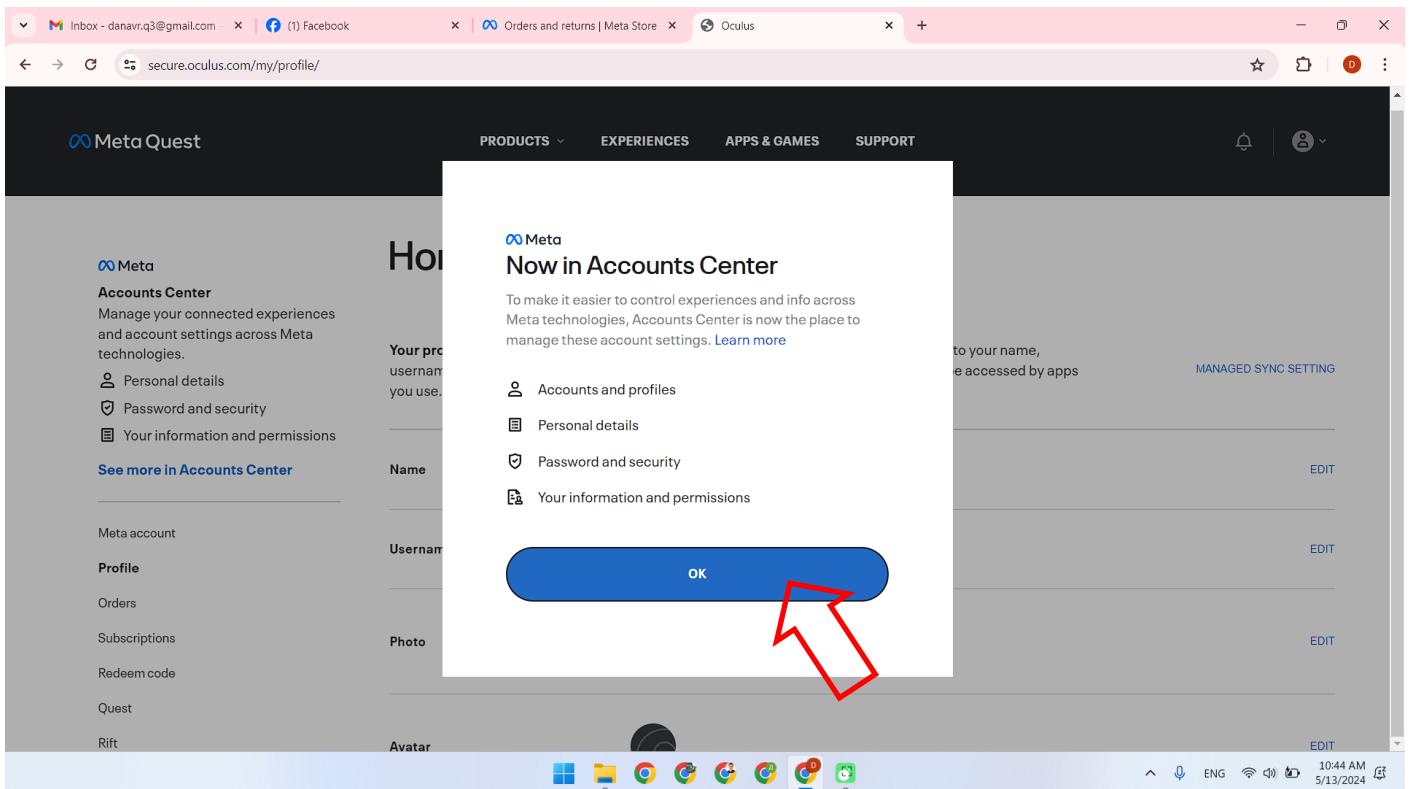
Inbox - danavr.q3@gmail.com
(1) Facebook
Orders and returns | Meta Store
Oculus
secure.oculus.com/my/profile/

Meta Quest
PRODUCTS
EXPERIENCES
APPS & GAMES
SUPPORT

Meta
Accounts Center
Manage your connected experiences and account settings across Meta technologies.
Personal details
Password and security
Your information and permissions
See more in Accounts Center

Meta account
Profile
Orders
Subscriptions
Redeem code
Quest
Rift

Hor

Your pro
usernam
you use.
to your name,
e accessed by apps
MANAGED SYNC SETTING

Name
EDIT
Usernam
EDIT
Photo
EDIT
Avatar
EDIT

Meta
Now in Accounts Center
To make it easier to control experiences and info across Meta technologies, Accounts Center is now the place to manage these account settings. Learn more

Accounts and profiles
Personal details
Password and security
Your information and permissions

OK

ENG
10:44 AM
5/13/2024